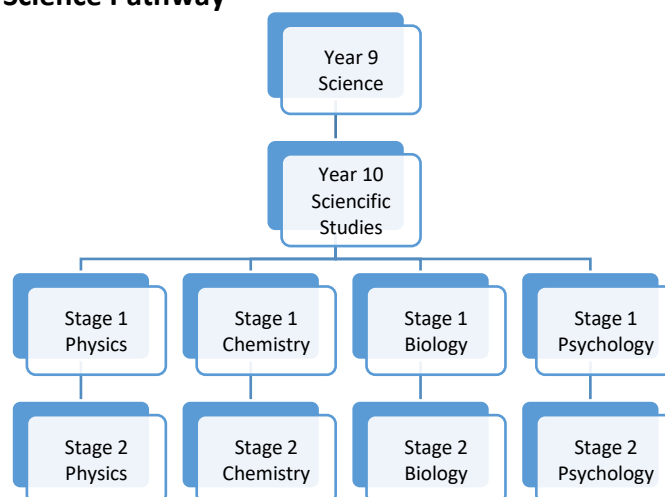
Science Pathway

Year 9 Science

Year 10 Sciencific Studies

Stage 1 Physics

Stage 1 Chemistry

Stage 1 Biology

Stage 1 Psychology

Stage 2 Physics

Stage 2 Chemistry

Stage 2 Biology

Stage 2 Psychology